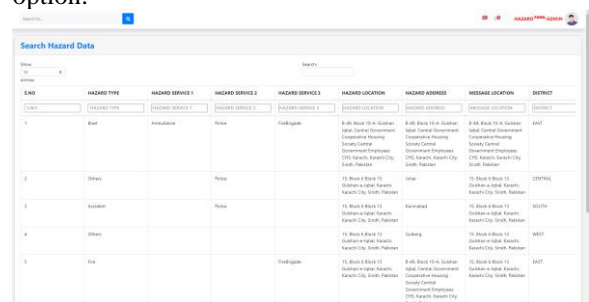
option.

Search for...

HAZARD ADMIN

Search Hazard Data

Show 10 entries

Search:

| S.NO | HAZARD TYPE | HAZARD SERVICE 1 | HAZARD SERVICE 2 | HAZARD SERVICE 3 | HAZARD LOCATION | HAZARD ADDRESS | MESSAGE LOCATION | DISTRICT |
|---|---|---|---|---|---|---|---|---|
| S.NO | HAZARD TYPE | HAZARD SERVICE 1 | HAZARD SERVICE 2 | HAZARD SERVICE 3 | HAZARD LOCATION | HAZARD ADDRESS | MESSAGE LOCATION | DISTRICT |
| 1 | Blast | Ambulance | Police | FireBrigade | B-49, Block 10-A, Gulshan Iqbal, Central Government Cooperative Housing Society Central Government Employees CHS, Karachi, Karachi City, Sindh, Pakistan | B-49, Block 10-A, Gulshan Iqbal, Central Government Cooperative Housing Society Central Government Employees CHS, Karachi, Karachi City, Sindh, Pakistan | B-49, Block 10-A, Gulshan Iqbal, Central Government Cooperative Housing Society Central Government Employees CHS, Karachi, Karachi City, Sindh, Pakistan | EAST |
| 2 | Others | | Police | | 15, Block 6 Block 13 Gulshan-e-Iqbal, Karachi, Karachi City, Sindh, Pakistan | Umar | 15, Block 6 Block 13 Gulshan-e-Iqbal, Karachi, Karachi City, Sindh, Pakistan | CENTRAL |
| 3 | Accident | | Police | | 15, Block 6 Block 13 Gulshan-e-Iqbal, Karachi, Karachi City, Sindh, Pakistan | Karimabad | 15, Block 6 Block 13 Gulshan-e-Iqbal, Karachi, Karachi City, Sindh, Pakistan | SOUTH |
| 4 | Others | | | | 15, Block 6 Block 13 Gulshan-e-Iqbal, Karachi, Karachi City, Sindh, Pakistan | Gulberg | 15, Block 6 Block 13 Gulshan-e-Iqbal, Karachi, Karachi City, Sindh, Pakistan | WEST |
| 5 | Fire | | | FireBrigade | 15, Block 6 Block 13 Gulshan-e-Iqbal, Karachi, Karachi City, Sindh, Pakistan | B-49, Block 10-A, Gulshan Iqbal, Central Government Cooperative Housing Society Central Government Employees CHS, Karachi, Karachi City, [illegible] | 15, Block 6 Block 13 Gulshan-e-Iqbal, Karachi, Karachi City, Sindh, Pakistan | EAST |